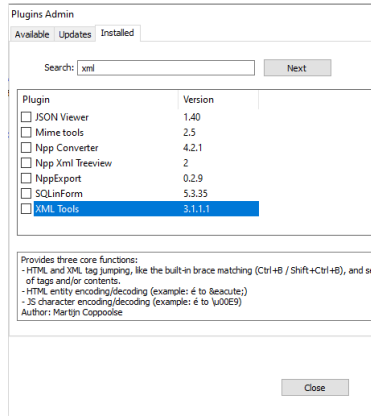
Plugins Admin

Available Updates Installed

Search: xml

Next

| Plugin | Version |
|---|---|
| JSON Viewer | 1.40 |
| Mime tools | 2.5 |
| Npp Converter | 4.2.1 |
| Npp Xml Treeview | 2 |
| NppExport | 0.2.9 |
| SQLinForm | 5.3.35 |
| XML Tools | 3.1.1.1 |

Provides three core functions:
- HTML and XML tag jumping, like the built-in brace matching (Ctrl+B / Shift+Ctrl+B), and s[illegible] of tags and/or contents.
- HTML entity encoding/decoding (example: é to &eacute;)
- JS character encoding/decoding (example: é to \u00E9)
Author: Martijn Coppoolse

Close